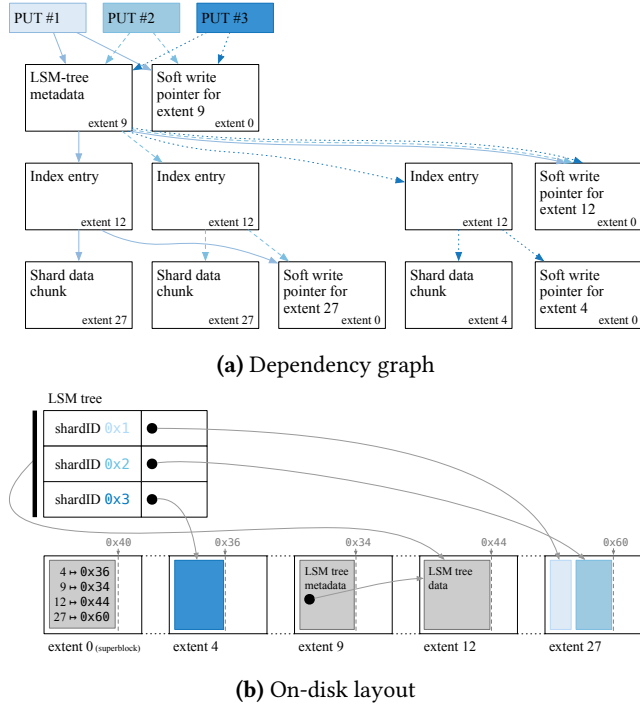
PUT #1

PUT #2

PUT #3

LSM-tree metadata
extent 9

Soft write pointer for extent 9
extent 0

Index entry
extent 12

Index entry
extent 12

Index entry
extent 12

Soft write pointer for extent 12
extent 0

Shard data chunk
extent 27

Shard data chunk
extent 27

Soft write pointer for extent 27
extent 0

Shard data chunk
extent 4

Soft write pointer for extent 4
extent 0

**(a)** Dependency graph

LSM tree

| shardID 0x1 | |
|---|---|
| shardID 0x2 | |
| shardID 0x3 | |

0x40

0x36

0x34

0x44

0x60

4 ↦ 0x36
9 ↦ 0x34
12 ↦ 0x44
27 ↦ 0x60

LSM tree metadata

LSM tree data

extent 0 (superblock)

extent 4

extent 9

extent 12

extent 27

**(b)** On-disk layout